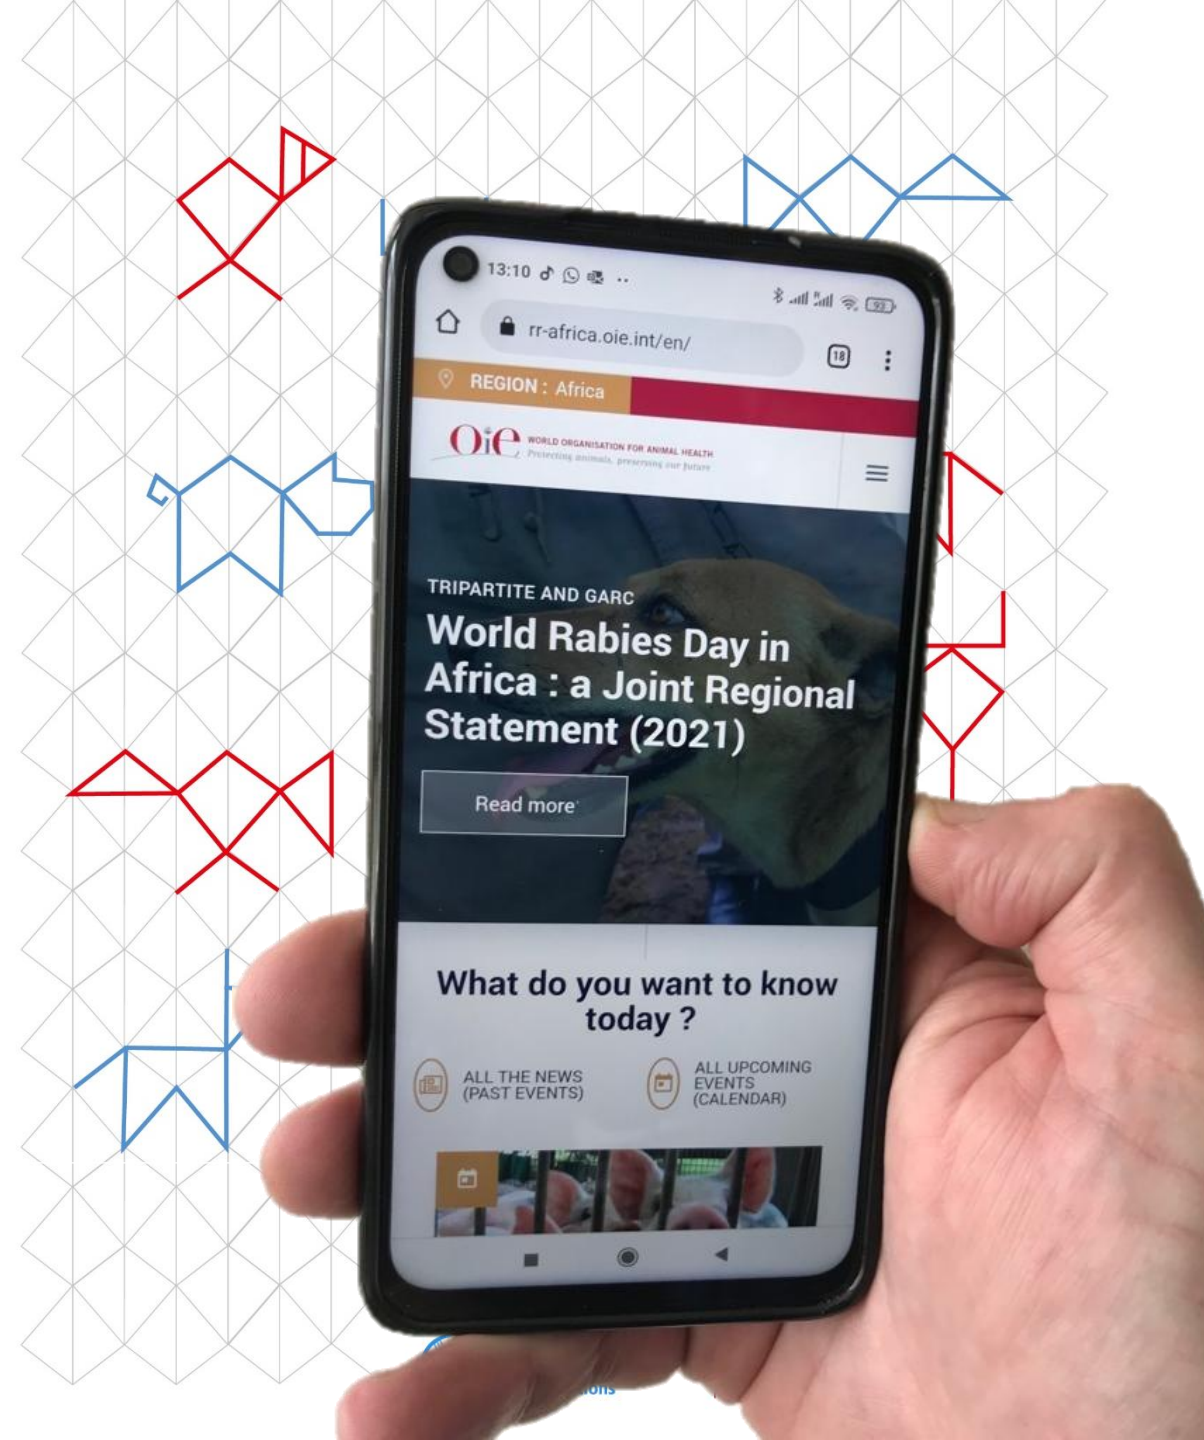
13:10

rr-africa.oie.int/en/

18

REGION : Africa

OIE WORLD ORGANISATION FOR ANIMAL HEALTH
Protecting animals, preserving our future

TRIPARTITE AND GARC

World Rabies Day in Africa : a Joint Regional Statement (2021)

Read more

What do you want to know today ?

ALL THE NEWS (PAST EVENTS)

ALL UPCOMING EVENTS (CALENDAR)